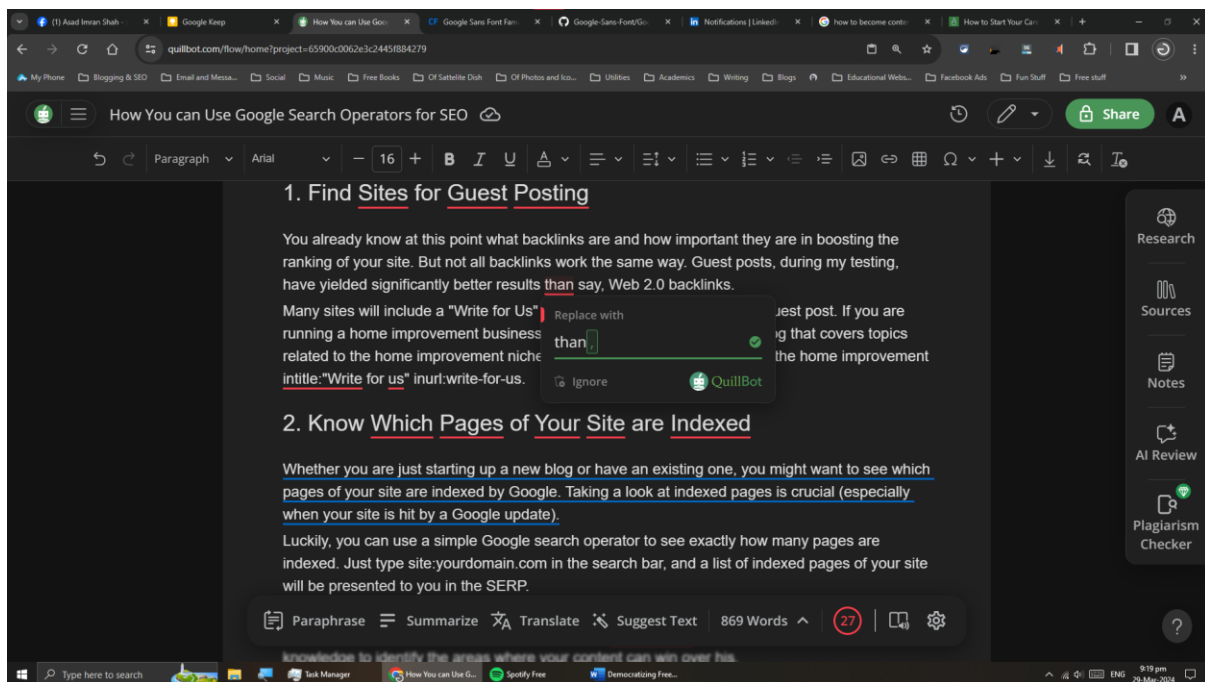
(1) Asad Imran Shah - × Google Keep × How You can Use Goo × Google Sans Font Fam × Google-Sans-Font/Go × Notifications | LinkedI × how to become conte × How to Start Your Car × +

quillbot.com/flow/home?project=65900c0062e3c2445f884279

My Phone Blogging & SEO Email and Messa... Social Music Free Books Of Sattelite Dish Of Photos and Ico... Utilities Academics Writing Blogs Educational Webs... Facebook Ads Fun Stuff Free stuff »

How You can Use Google Search Operators for SEO

Share A

Paragraph Arial 16 B I U

1. Find Sites for Guest Posting

You already know at this point what backlinks are and how important they are in boosting the ranking of your site. But not all backlinks work the same way. Guest posts, during my testing, have yielded significantly better results than say, Web 2.0 backlinks.

Many sites will include a "Write for Us" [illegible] uest post. If you are running a home improvement business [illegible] g that covers topics related to the home improvement niche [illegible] the home improvement intitle:"Write for us" inurl:write-for-us.

Replace with
than,
Ignore
QuillBot

2. Know Which Pages of Your Site are Indexed

Whether you are just starting up a new blog or have an existing one, you might want to see which pages of your site are indexed by Google. Taking a look at indexed pages is crucial (especially when your site is hit by a Google update).

Luckily, you can use a simple Google search operator to see exactly how many pages are indexed. Just type site:yourdomain.com in the search bar, and a list of indexed pages of your site will be presented to you in the SERP.

knowledge to identify the areas where your content can win over his.

Paraphrase Summarize Translate Suggest Text 869 Words 27

Research
Sources
Notes
AI Review
Plagiarism Checker
?

Type here to search Task Manager How You can Use G... Spotify Free Democratizing Free... ENG 9:19 pm 29-Mar-2024